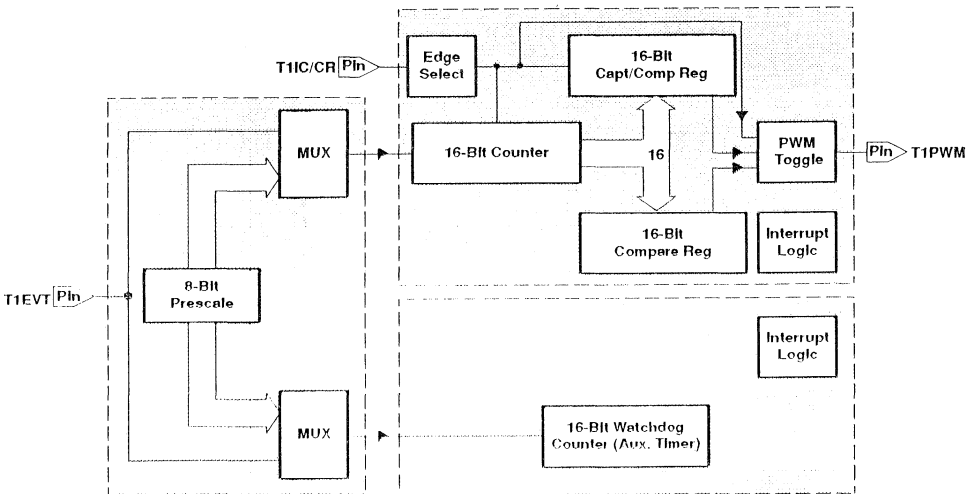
T1IC/CR Pin

Edge Select

16-Bit Capt/Comp Reg

MUX

16-Bit Counter

16

PWM Toggle

Pin T1PWM

16-Bit Compare Reg

Interrupt Logic

T1EVT Pin

8-Bit Prescale

Interrupt Logic

MUX

16-Bit Watchdog Counter (Aux. Timer)